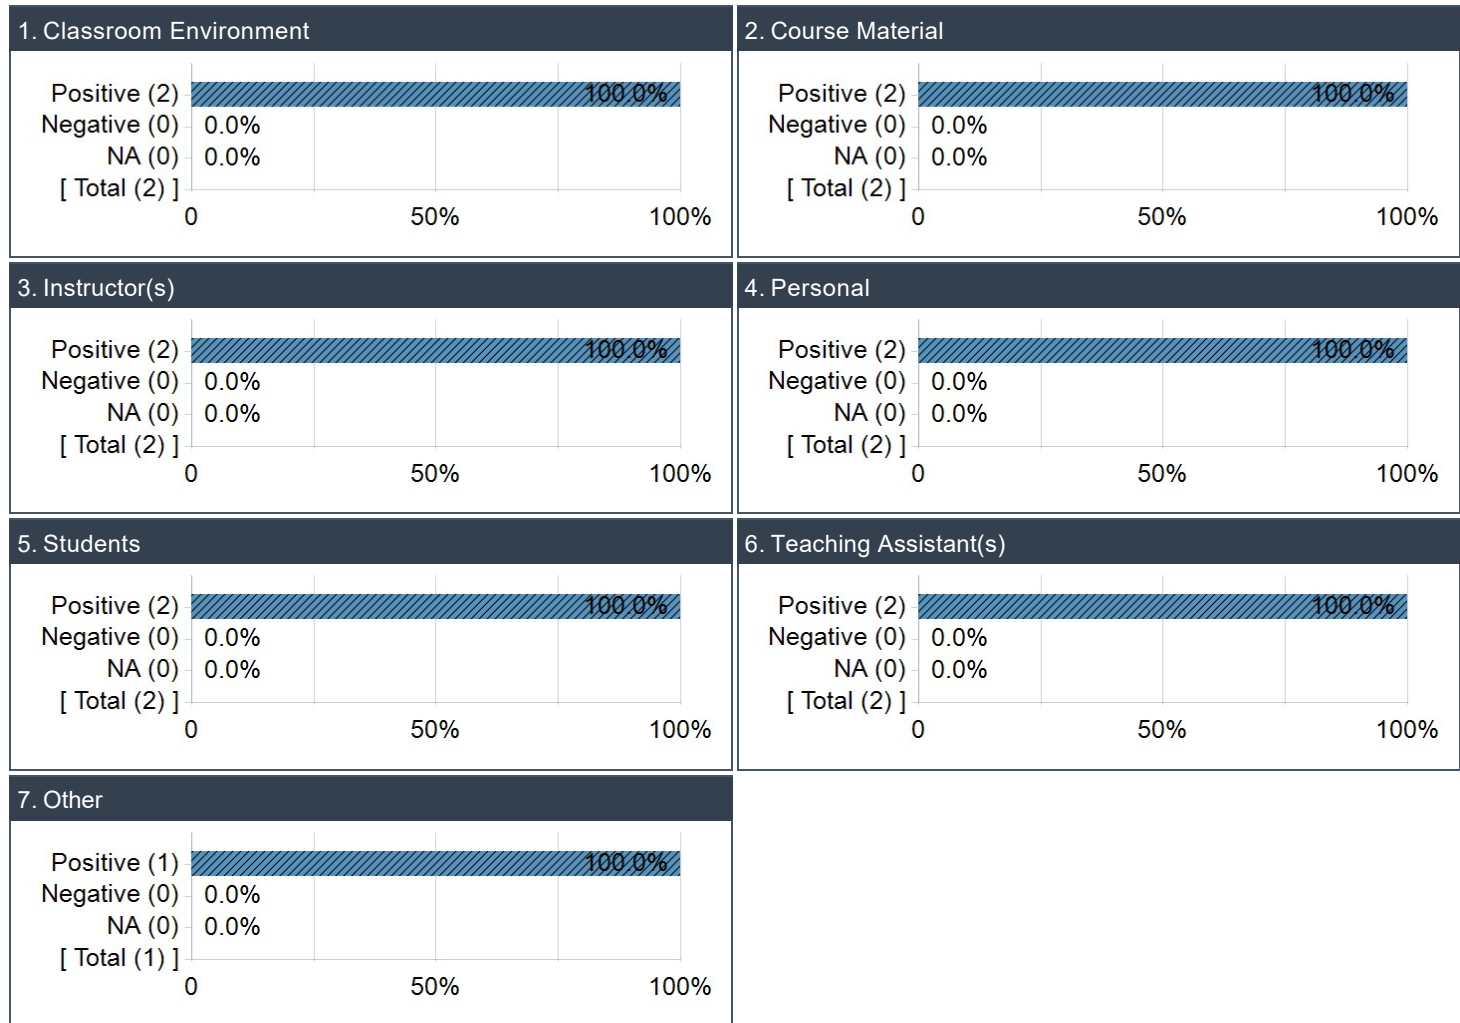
1. Classroom Environment

Positive (2) 100.0%
Negative (0) 0.0%
NA (0) 0.0%
[ Total (2) ]
0 50% 100%

2. Course Material

Positive (2) 100.0%
Negative (0) 0.0%
NA (0) 0.0%
[ Total (2) ]
0 50% 100%

3. Instructor(s)

Positive (2) 100.0%
Negative (0) 0.0%
NA (0) 0.0%
[ Total (2) ]
0 50% 100%

4. Personal

Positive (2) 100.0%
Negative (0) 0.0%
NA (0) 0.0%
[ Total (2) ]
0 50% 100%

5. Students

Positive (2) 100.0%
Negative (0) 0.0%
NA (0) 0.0%
[ Total (2) ]
0 50% 100%

6. Teaching Assistant(s)

Positive (2) 100.0%
Negative (0) 0.0%
NA (0) 0.0%
[ Total (2) ]
0 50% 100%

7. Other

Positive (1) 100.0%
Negative (0) 0.0%
NA (0) 0.0%
[ Total (1) ]
0 50% 100%